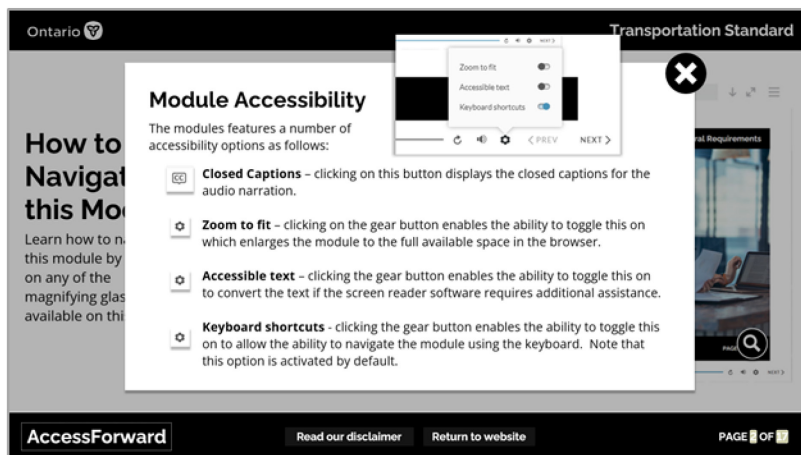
Ontario

Transportation Standard

How to Navigat this Mo

Learn how to n this module by on any of the magnifying glas available on thi

ral Requirements

PAGE

Zoom to fit

Accessible text

Keyboard shortcuts

NEXT

‹ PREV

NEXT ›

Module Accessibility

The modules features a number of accessibility options as follows:

CC Closed Captions – clicking on this button displays the closed captions for the audio narration.

Zoom to fit – clicking on the gear button enables the ability to toggle this on which enlarges the module to the full available space in the browser.

Accessible text – clicking the gear button enables the ability to toggle this on to convert the text if the screen reader software requires additional assistance.

Keyboard shortcuts - clicking the gear button enables the ability to toggle this on to allow the ability to navigate the module using the keyboard. Note that this option is activated by default.

NEXT

AccessForward

Read our disclaimer

Return to website

PAGE 2 OF 17